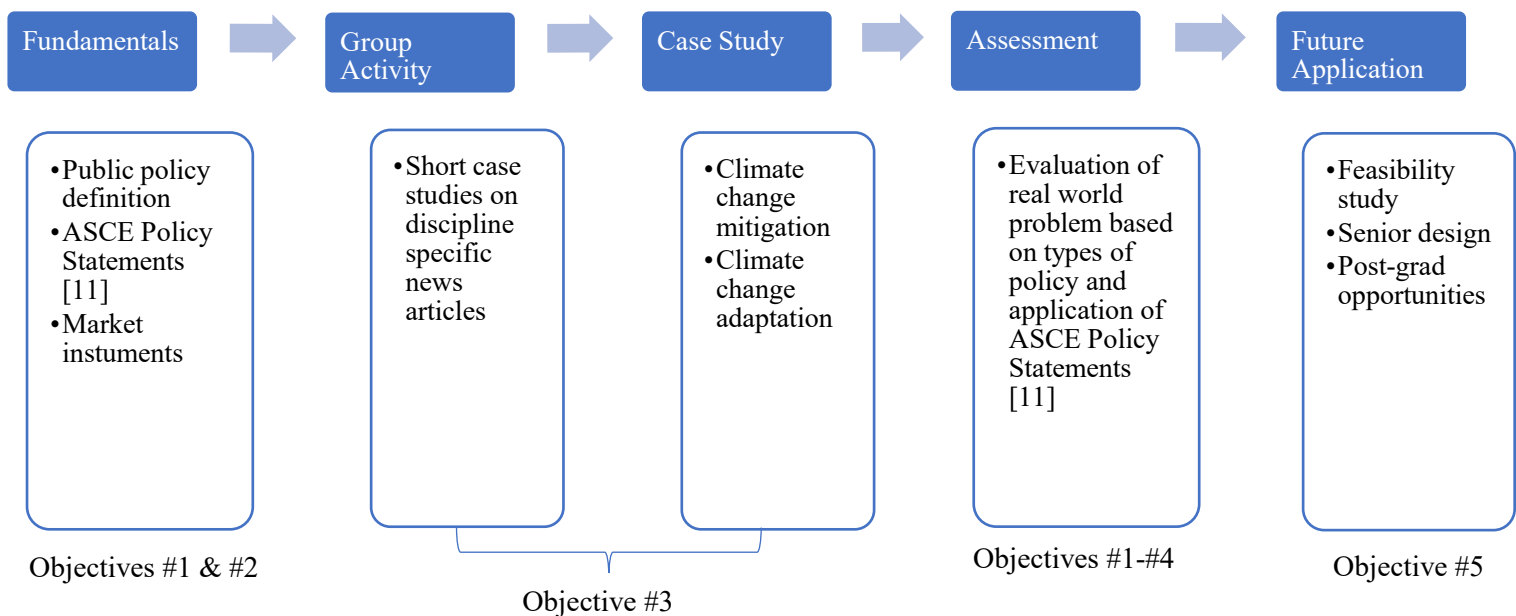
Fundamentals

Group Activity

Case Study

Assessment

Future Application

•Public policy definition
•ASCE Policy Statements [11]
•Market instuments

•Short case studies on discipline specific news articles

•Climate change mitigation
•Climate change adaptation

•Evaluation of real world problem based on types of policy and application of ASCE Policy Statements [11]

•Feasibility study
•Senior design
•Post-grad opportunities

Objectives #1 & #2

Objective #3

Objectives #1-#4

Objective #5